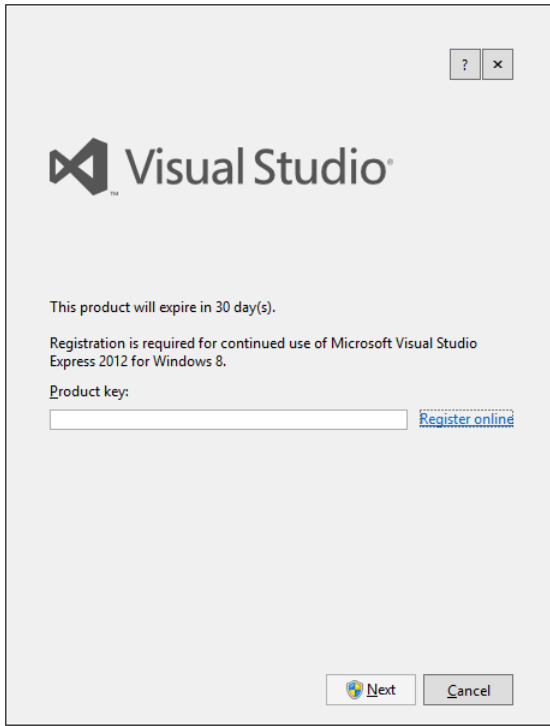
?
×

Visual Studio

This product will expire in 30 day(s).

Registration is required for continued use of Microsoft Visual Studio Express 2012 for Windows 8.

Product key:

Register online

Next
Cancel